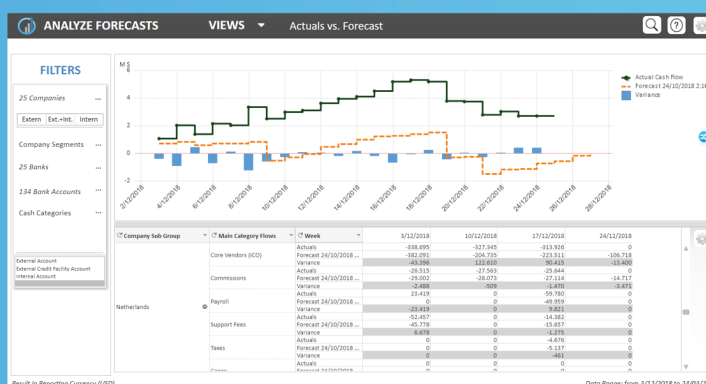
ANALYZE FORECASTS

VIEWS

Actuals vs. Forecast

FILTERS

25 Companies ...

Extern | Ext.+Int. | Intern

Company Segments ...

25 Banks ...

134 Bank Accounts ...

Cash Categories ...

External Account
External Credit Facility Account
Internal Account

M $

6
4
2
0
-2

2/12/2018 4/12/2018 6/12/2018 8/12/2018 10/12/2018 12/12/2018 14/12/2018 16/12/2018 18/12/2018 20/12/2018 22/12/2018 24/12/2018 26/12/2018 28/12/2018

Actual Cash Flow
Forecast 24/10/2018 2:1
Variance

| Company Sub Group | Main Category Flows | Week | 3/12/2018 | 10/12/2018 | 17/12/2018 | 24/12/2018 |
|---|---|---|---|---|---|---|
| Netherlands | Core Vendors (ICO) | Actuals | -338.695 | -327.345 | -313.926 | 0 |
| | | Forecast 24/10/2018 ... | -382.091 | -204.735 | -223.511 | -106.718 |
| | | Variance | -43.396 | 122.610 | 90.415 | -13.400 |
| | Commissions | Actuals | -26.515 | -27.563 | -25.644 | 0 |
| | | Forecast 24/10/2018 ... | -29.002 | -28.073 | -27.114 | -14.717 |
| | | Variance | -2.488 | -509 | -1.470 | -3.471 |
| | Payroll | Actuals | 23.419 | 0 | -59.780 | 0 |
| | | Forecast 24/10/2018 ... | 0 | 0 | -49.959 | 0 |
| | | Variance | -23.419 | 0 | 9.821 | 0 |
| | Support Fees | Actuals | -52.457 | 0 | -14.382 | 0 |
| | | Forecast 24/10/2018 ... | -45.778 | 0 | -15.657 | 0 |
| | | Variance | 6.678 | 0 | -1.275 | 0 |
| | Taxes | Actuals | 0 | 0 | -4.676 | 0 |
| | | Forecast 24/10/2018 ... | 0 | 0 | -5.137 | 0 |
| | | Variance | 0 | 0 | -461 | 0 |
| | | Actuals | 0 | 0 | 0 | 0 |

Result in Reporting Currency (USD)

Data Range: from 3/12/2018 to 24/12/2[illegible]